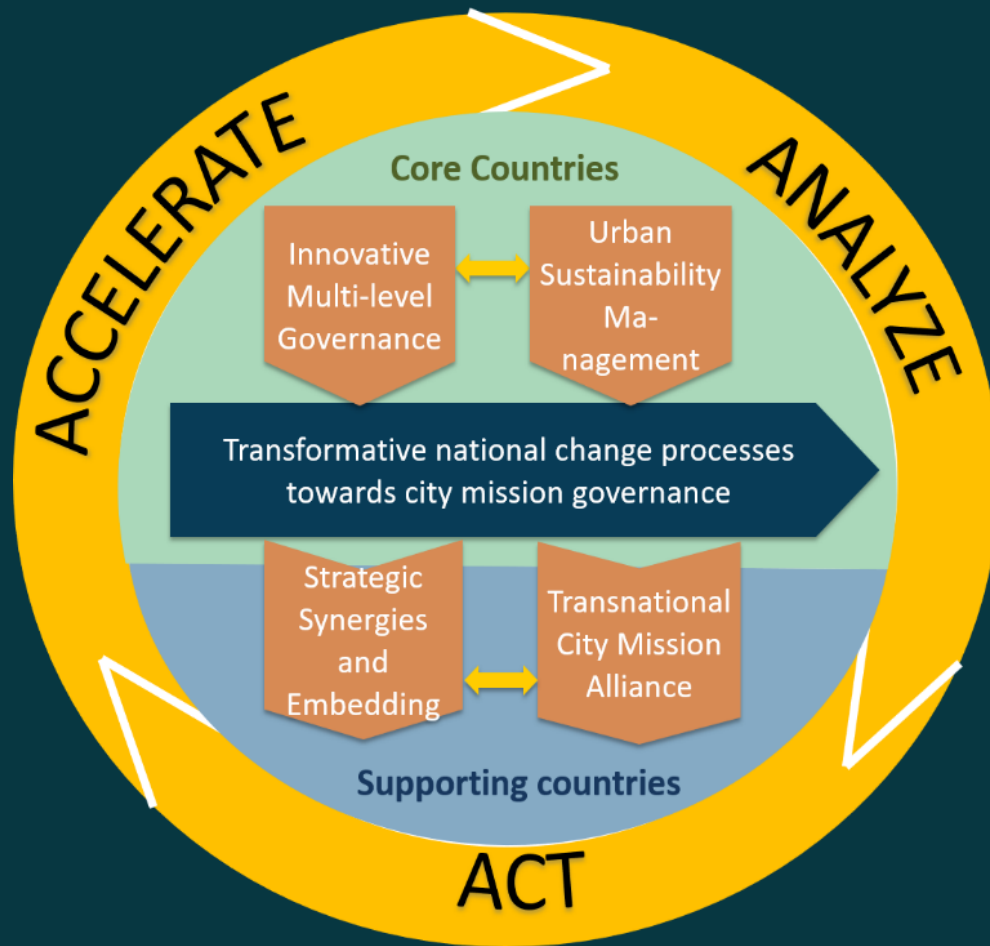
ACCELERATE

ANALYZE

Core Countries

Innovative Multi-level Governance

Urban Sustainability Management

Transformative national change processes towards city mission governance

Strategic Synergies and Embedding

Transnational City Mission Alliance

Supporting countries

ACT